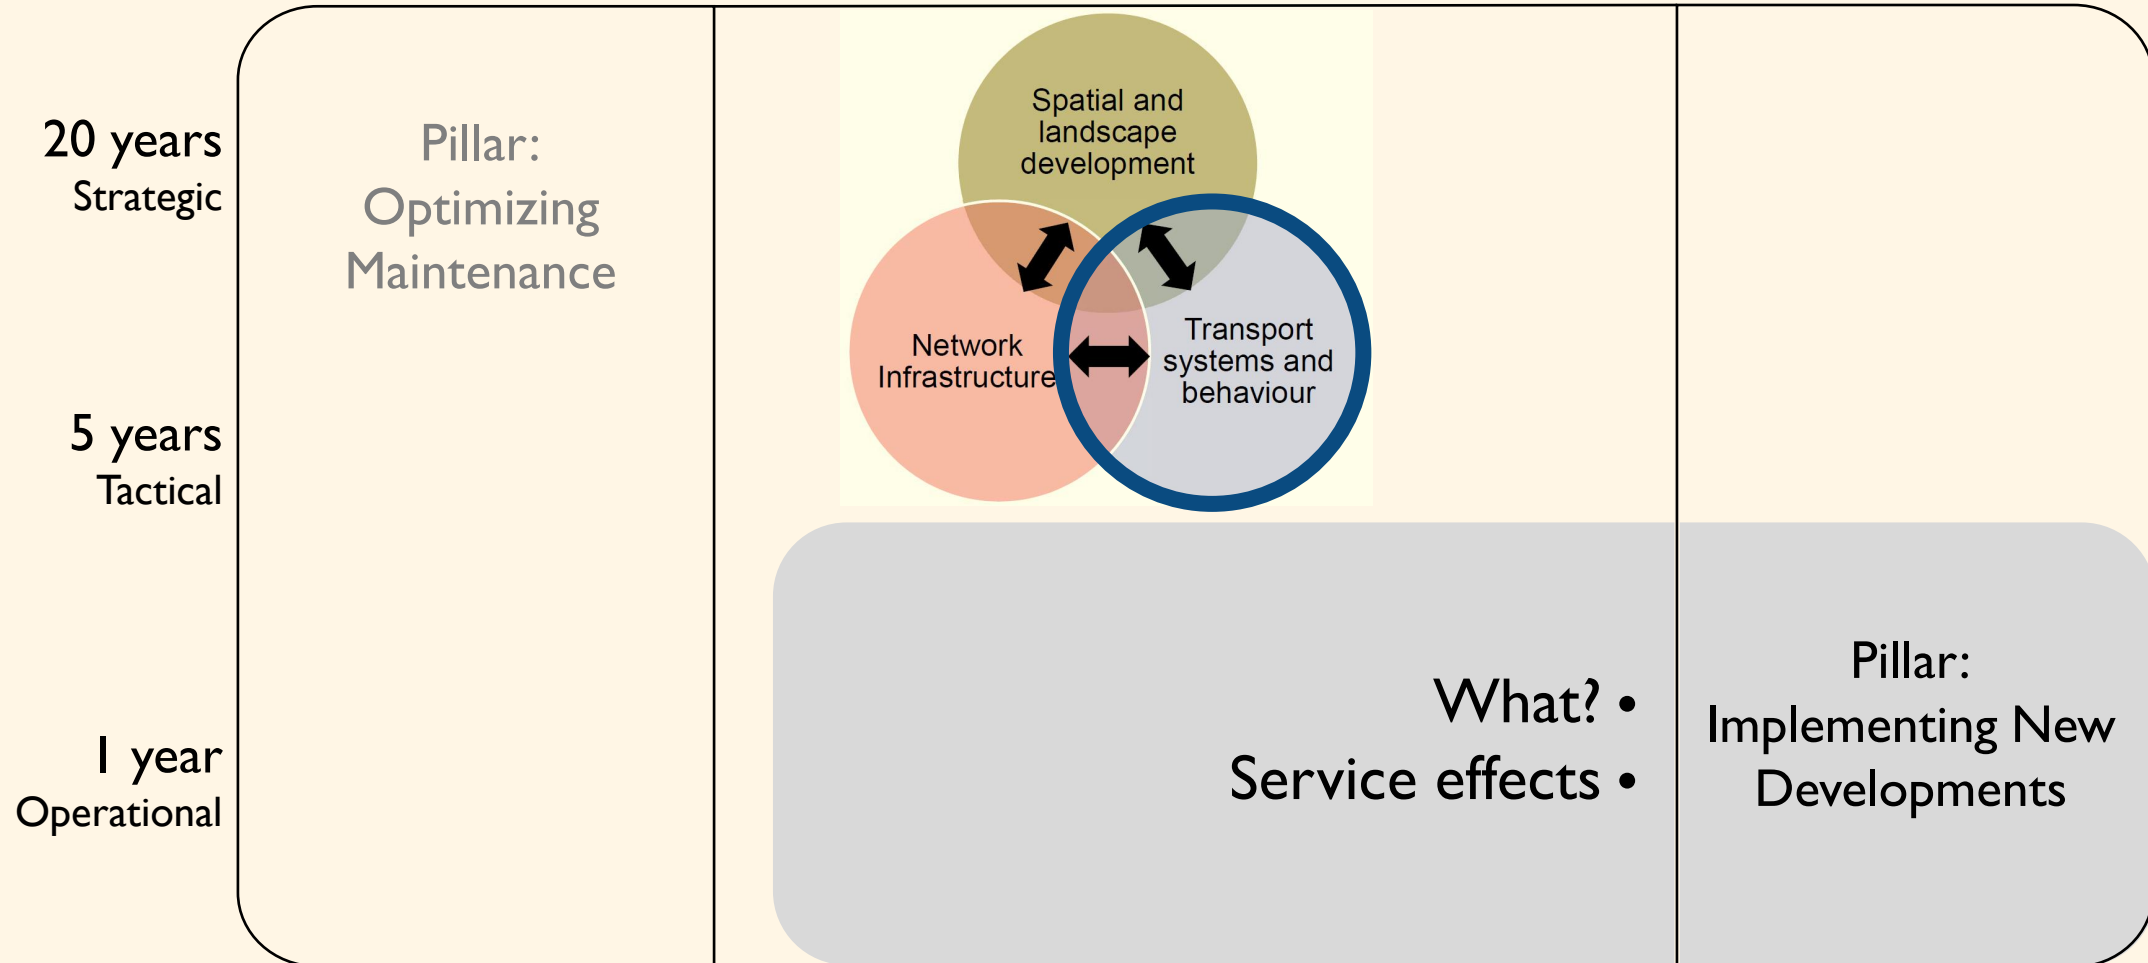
20 years
Strategic

5 years
Tactical

1 year
Operational

Pillar:
Optimizing
Maintenance

Spatial and landscape development

Network Infrastructure

Transport systems and behaviour

What? •
Service effects •

Pillar:
Implementing New
Developments